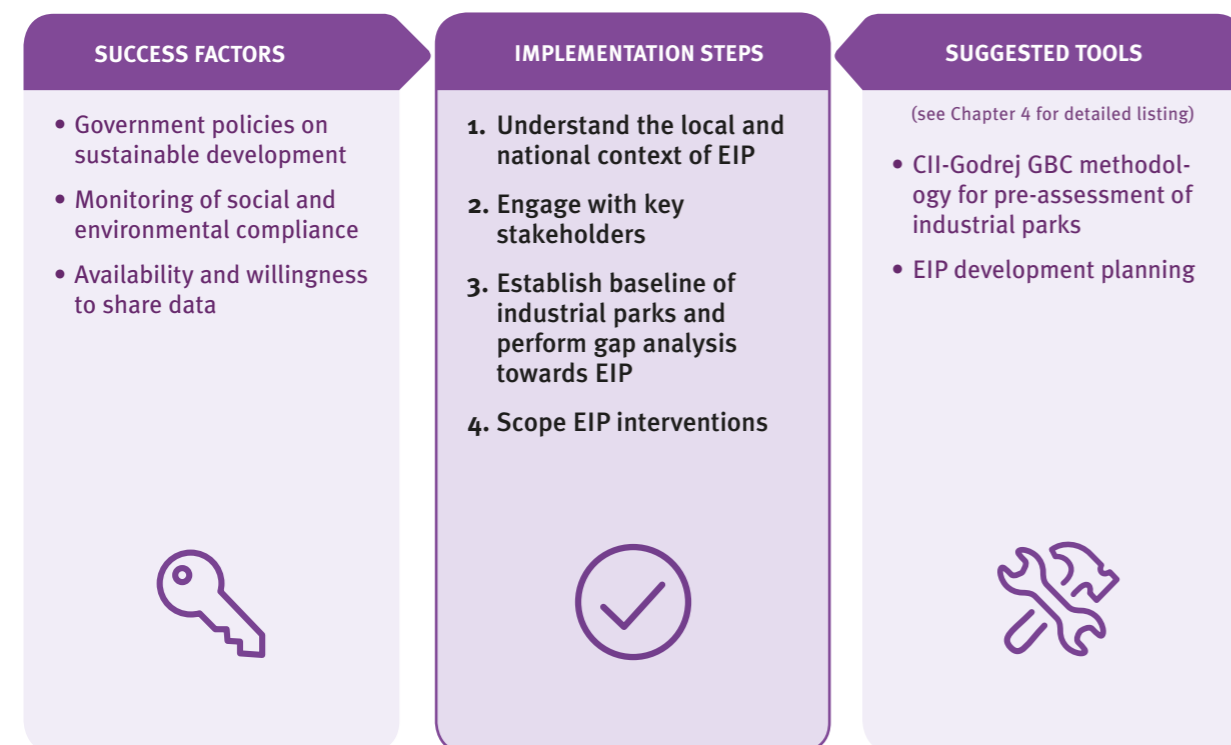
SUCCESS FACTORS

• Government policies on sustainable development

• Monitoring of social and environmental compliance

• Availability and willingness to share data

IMPLEMENTATION STEPS

1. Understand the local and national context of EIP

2. Engage with key stakeholders

3. Establish baseline of industrial parks and perform gap analysis towards EIP

4. Scope EIP interventions

SUGGESTED TOOLS

(see Chapter 4 for detailed listing)

• CII-Godrej GBC methodology for pre-assessment of industrial parks

• EIP development planning